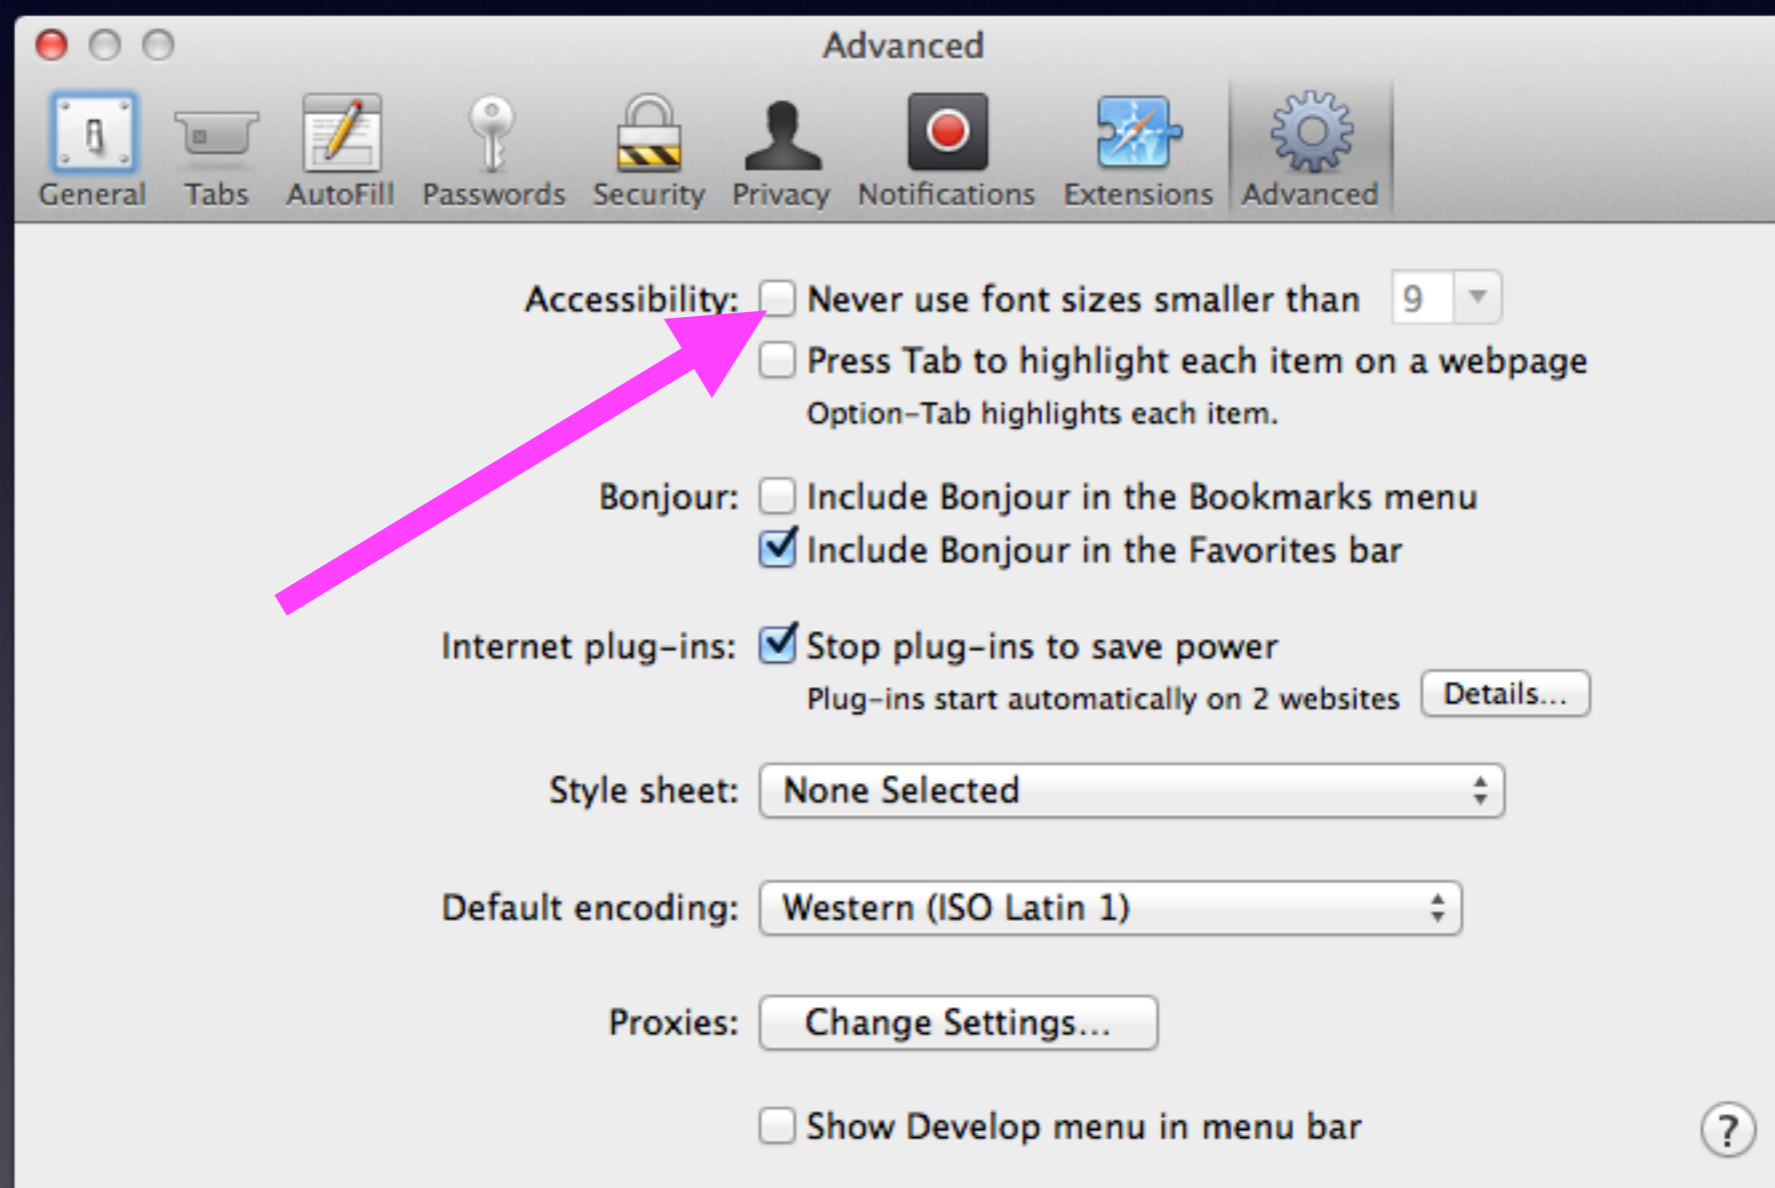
Advanced

General Tabs AutoFill Passwords Security Privacy Notifications Extensions Advanced

Accessibility: Never use font sizes smaller than 9

Press Tab to highlight each item on a webpage

Option-Tab highlights each item.

Bonjour: Include Bonjour in the Bookmarks menu

Include Bonjour in the Favorites bar

Internet plug-ins: Stop plug-ins to save power

Plug-ins start automatically on 2 websites Details...

Style sheet: None Selected

Default encoding: Western (ISO Latin 1)

Proxies: Change Settings...

Show Develop menu in menu bar

?